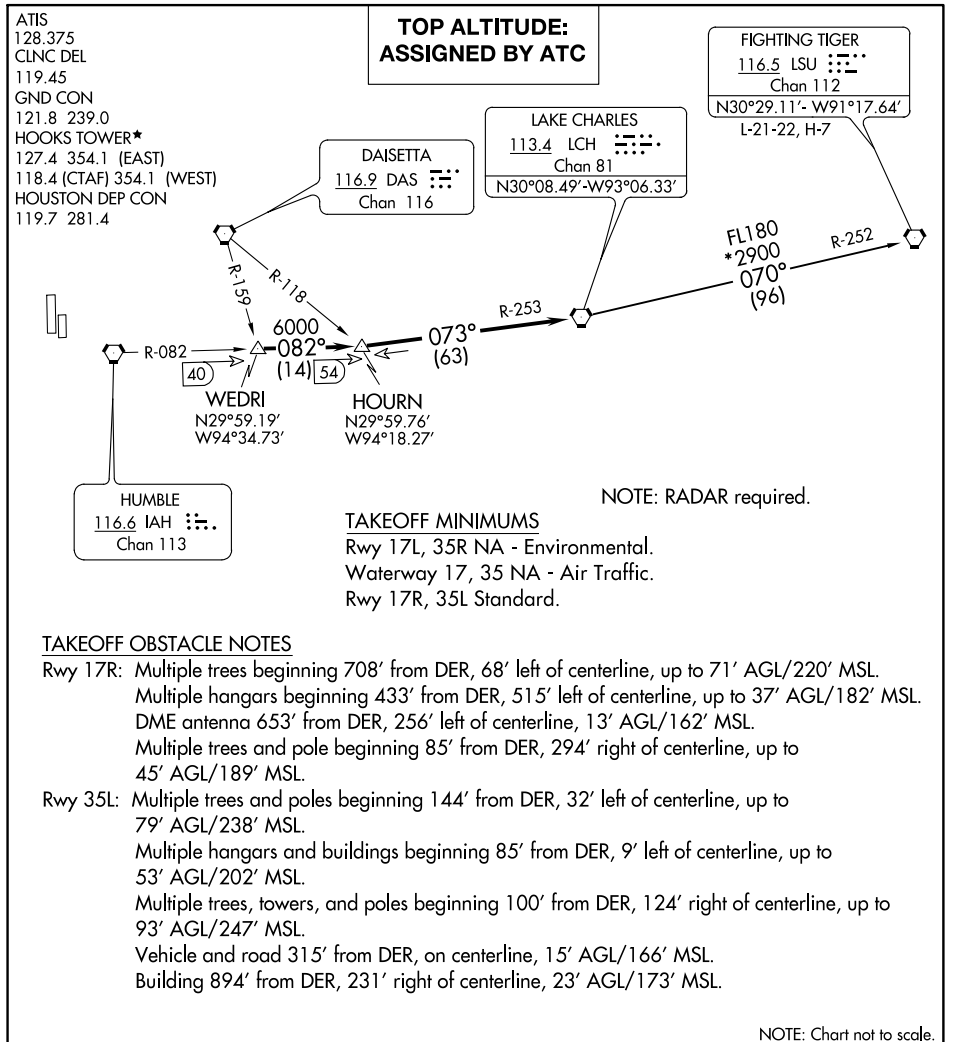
ATIS
128.375
CLNC DEL
119.45
GND CON
121.8 239.0
HOOKS TOWER★
127.4 354.1 (EAST)
118.4 (CTAF) 354.1 (WEST)
HOUSTON DEP CON
119.7 281.4

TOP ALTITUDE:
ASSIGNED BY ATC

FIGHTING TIGER
116.5 LSU
Chan 112
N30°29.11'- W91°17.64'
L-21-22, H-7

LAKE CHARLES
113.4 LCH
Chan 81
N30°08.49'-W93°06.33'

DAISETTA
116.9 DAS
Chan 116

R-159
R-118
R-082
R-253
R-252

6000
082°
(14)
40
54

073°
(63)

FL180
*2900
070°
(96)

WEDRI
N29°59.19'
W94°34.73'

HOURN
N29°59.76'
W94°18.27'

HUMBLE
116.6 IAH
Chan 113

NOTE: RADAR required.

TAKEOFF MINIMUMS
Rwy 17L, 35R NA - Environmental.
Waterway 17, 35 NA - Air Traffic.
Rwy 17R, 35L Standard.

TAKEOFF OBSTACLE NOTES
Rwy 17R: Multiple trees beginning 708' from DER, 68' left of centerline, up to 71' AGL/220' MSL.
Multiple hangars beginning 433' from DER, 515' left of centerline, up to 37' AGL/182' MSL.
DME antenna 653' from DER, 256' left of centerline, 13' AGL/162' MSL.
Multiple trees and pole beginning 85' from DER, 294' right of centerline, up to 45' AGL/189' MSL.
Rwy 35L: Multiple trees and poles beginning 144' from DER, 32' left of centerline, up to 79' AGL/238' MSL.
Multiple hangars and buildings beginning 85' from DER, 9' left of centerline, up to 53' AGL/202' MSL.
Multiple trees, towers, and poles beginning 100' from DER, 124' right of centerline, up to 93' AGL/247' MSL.
Vehicle and road 315' from DER, on centerline, 15' AGL/166' MSL.
Building 894' from DER, 231' right of centerline, 23' AGL/173' MSL.

NOTE: Chart not to scale.